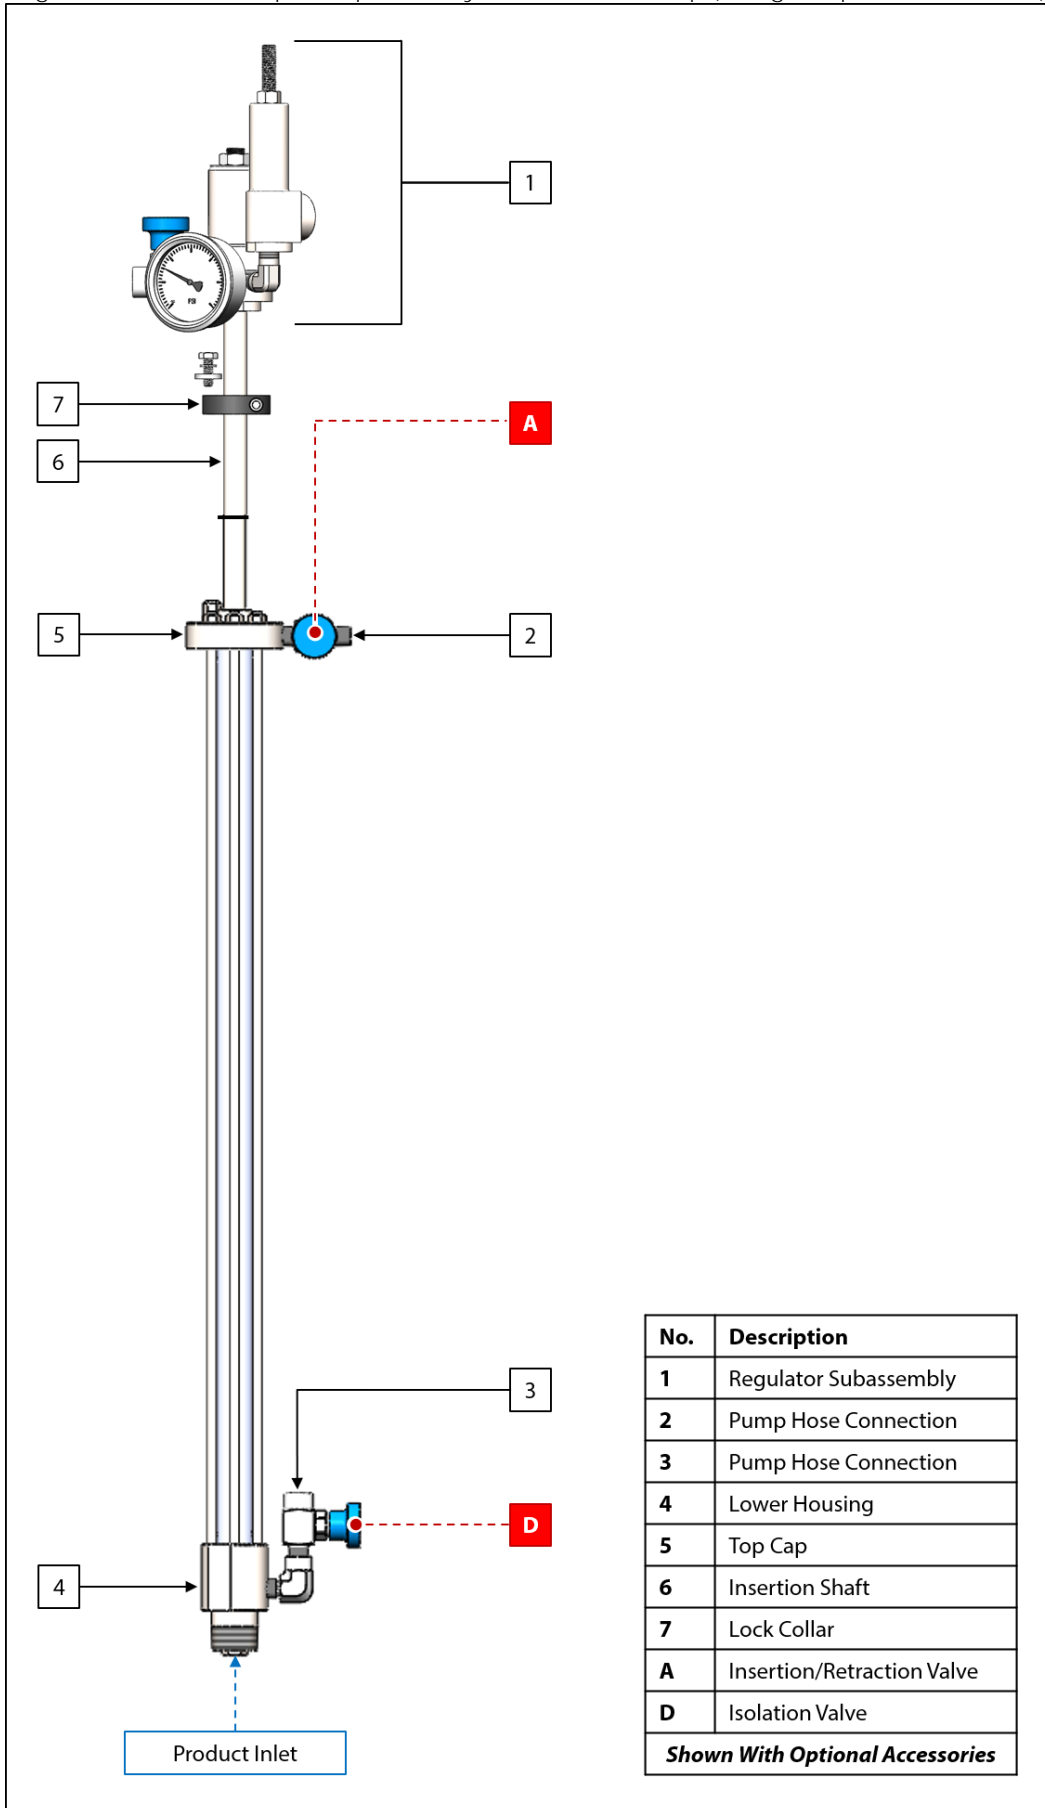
1

7

A

6

5

2

3

D

4

Product Inlet

| No. | Description |
|---|---|
| 1 | Regulator Subassembly |
| 2 | Pump Hose Connection |
| 3 | Pump Hose Connection |
| 4 | Lower Housing |
| 5 | Top Cap |
| 6 | Insertion Shaft |
| 7 | Lock Collar |
| A | Insertion/Retraction Valve |
| D | Isolation Valve |

Shown With Optional Accessories